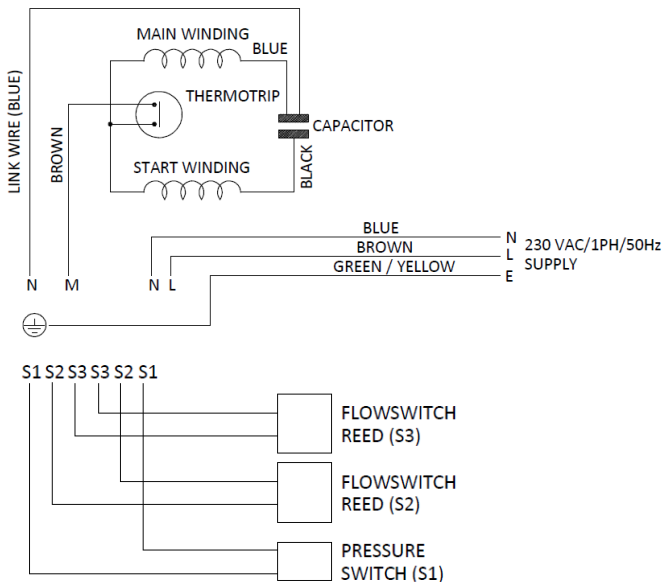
LINK WIRE (BLUE)

MAIN WINDING

BLUE

THERMOTRIP

BROWN

CAPACITOR

START WINDING

BLACK

BLUE

BROWN

GREEN / YELLOW

N

L

E

230 VAC/1PH/50Hz SUPPLY

N M N L

S1 S2 S3 S3 S2 S1

FLOWSWITCH REED (S3)

FLOWSWITCH REED (S2)

PRESSURE SWITCH (S1)